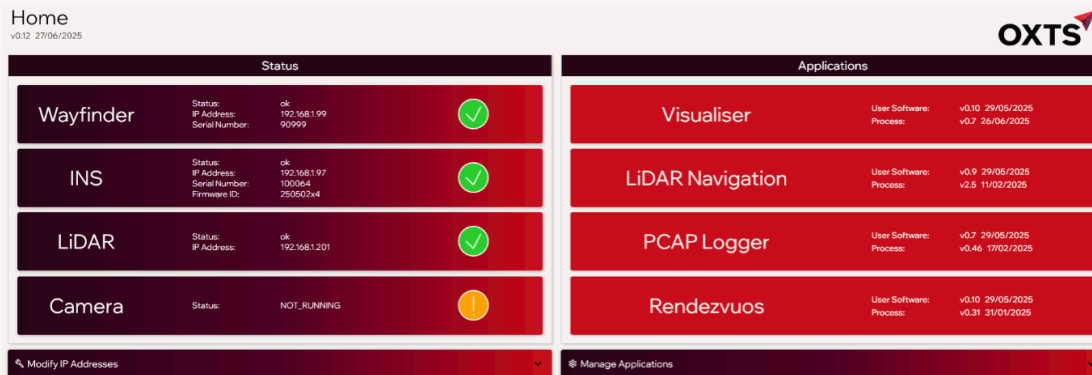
Home
v0.12 27/06/2025

OXTS

Status

Wayfinder
Status: ok
IP Address: 192.168.1.99
Serial Number: 90999

INS
Status: ok
IP Address: 192.168.1.97
Serial Number: 100064
Firmware ID: 250502x4

LiDAR
Status: ok
IP Address: 192.168.1.201

Camera
Status: NOT_RUNNING

Applications

Visualiser
User Software: v0.10 29/05/2025
Process: v0.7 26/06/2025

LiDAR Navigation
User Software: v0.9 29/05/2025
Process: v2.5 11/02/2025

PCAP Logger
User Software: v0.7 29/05/2025
Process: v0.46 17/02/2025

Rendezvuos
User Software: v0.10 29/05/2025
Process: v0.31 31/01/2025

Modify IP Addresses

Manage Applications